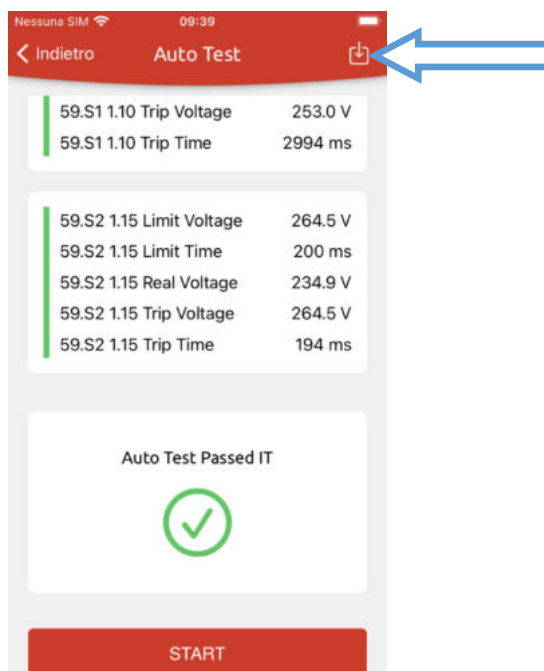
Nessuna SIM 09:39

< Indietro Auto Test

59.S1 1.10 Trip Voltage 253.0 V
59.S1 1.10 Trip Time 2994 ms

59.S2 1.15 Limit Voltage 264.5 V
59.S2 1.15 Limit Time 200 ms
59.S2 1.15 Real Voltage 234.9 V
59.S2 1.15 Trip Voltage 264.5 V
59.S2 1.15 Trip Time 194 ms

Auto Test Passed IT

START